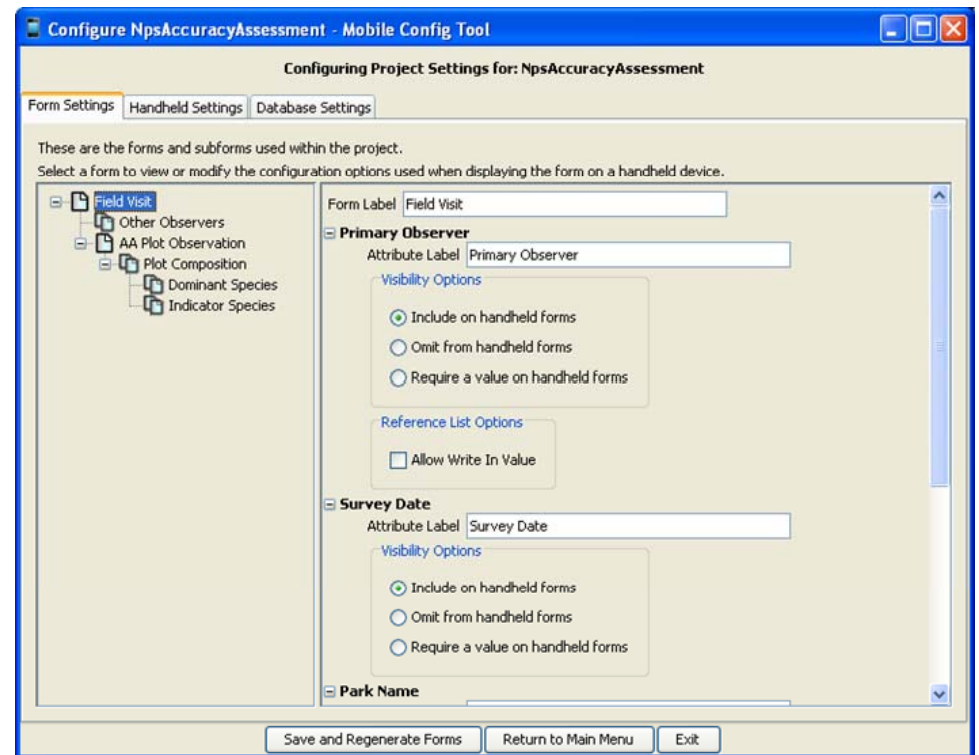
Configure NpsAccuracyAssessment - Mobile Config Tool

Configuring Project Settings for: NpsAccuracyAssessment

Form Settings | Handheld Settings | Database Settings

These are the forms and subforms used within the project.
Select a form to view or modify the configuration options used when displaying the form on a handheld device.

Field Visit
Other Observers
AA Plot Observation
Plot Composition
Dominant Species
Indicator Species

Form Label Field Visit

Primary Observer
Attribute Label Primary Observer
Visibility Options
Include on handheld forms
Omit from handheld forms
Require a value on handheld forms
Reference List Options
Allow Write In Value

Survey Date
Attribute Label Survey Date
Visibility Options
Include on handheld forms
Omit from handheld forms
Require a value on handheld forms

Park Name

Save and Regenerate Forms | Return to Main Menu | Exit